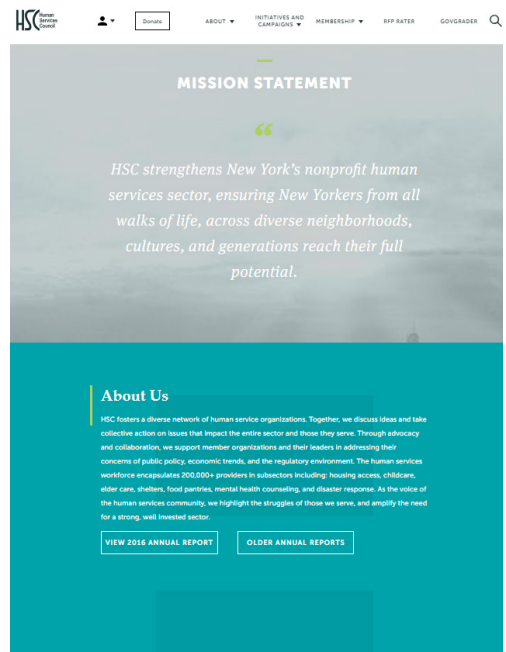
HSC Human Services Council

Donate

ABOUT ▾

INITIATIVES AND CAMPAIGNS ▾

MEMBERSHIP ▾

RFP RATER

GOVGRADER

MISSION STATEMENT

“

HSC strengthens New York’s nonprofit human services sector, ensuring New Yorkers from all walks of life, across diverse neighborhoods, cultures, and generations reach their full potential.

About Us

HSC fosters a diverse network of human service organizations. Together, we discuss ideas and take collective action on issues that impact the entire sector and those they serve. Through advocacy and collaboration, we support member organizations and their leaders in addressing their concerns of public policy, economic trends, and the regulatory environment. The human services workforce encapsulates 200,000+ providers in subsectors including: housing access, childcare, elder care, shelters, food pantries, mental health counseling, and disaster response. As the voice of the human services community, we highlight the struggles of those we serve, and amplify the need for a strong, well invested sector.

VIEW 2016 ANNUAL REPORT

OLDER ANNUAL REPORTS